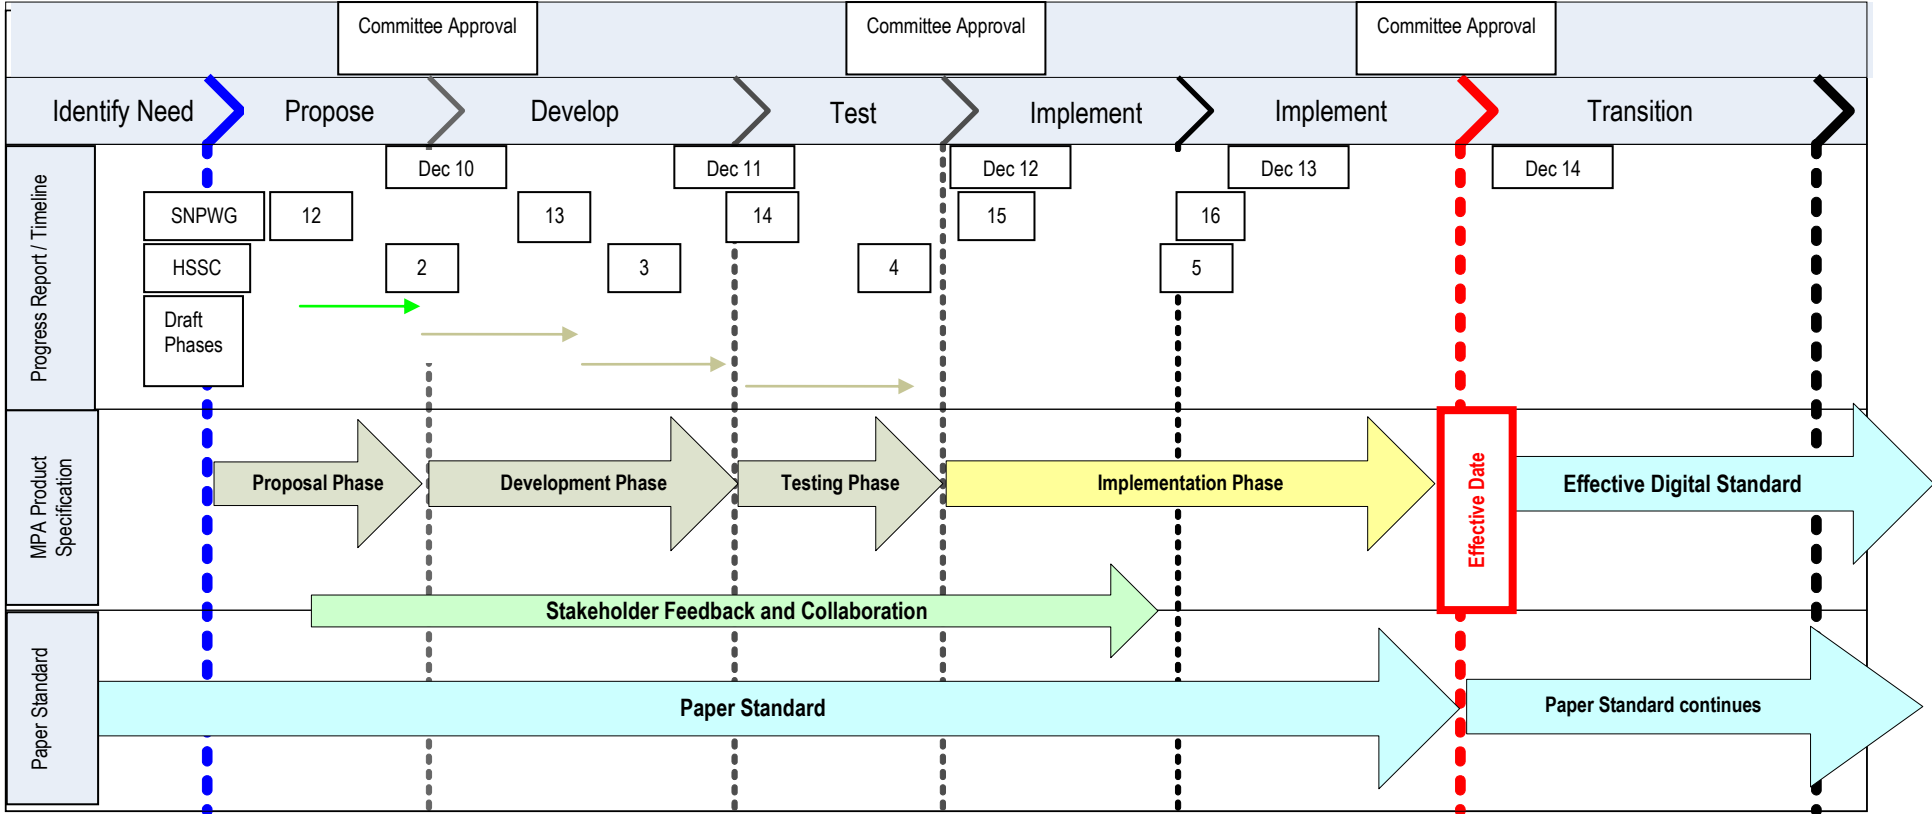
Committee Approval

Committee Approval

Committee Approval

Identify Need

Propose

Develop

Test

Implement

Implement

Transition

Progress Report / Timeline

Dec 10

Dec 11

Dec 12

Dec 13

Dec 14

SNPWG

12

13

14

15

16

HSSC

2

3

4

5

Draft Phases

MPA Product Specification

Proposal Phase

Development Phase

Testing Phase

Implementation Phase

Effective Date

Effective Digital Standard

Stakeholder Feedback and Collaboration

Paper Standard

Paper Standard

Paper Standard continues